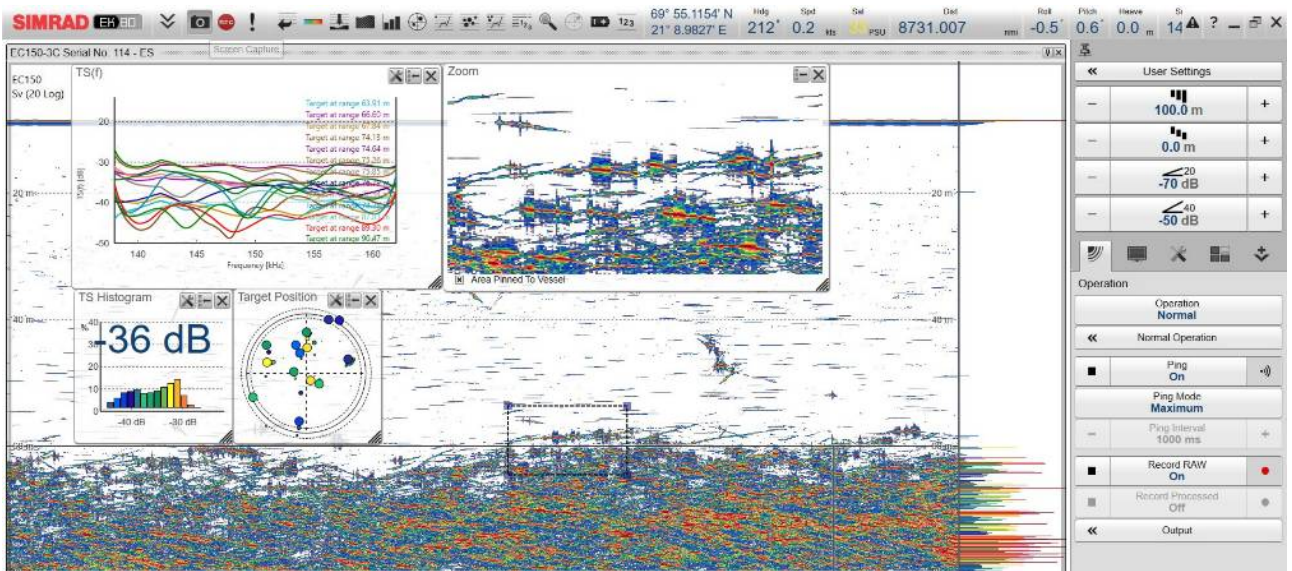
SIMRAD EK80 Screen Capture 123 69° 55.1154' N 21° 8.9827' E Hdg 212° Spd 0.2 kts Sal 35 PSU Dist 8731.007 nmi Roll -0.5° Pitch 0.6° Heave 0.0 m 14 ? _ ×

EC150-3C Serial No. 114 - ES

EC150
Sv (20 Log)

TS(f)

Target at range 63.91 m
Target at range 65.60 m
Target at range 67.84 m
Target at range 74.15 m
Target at range 74.64 m
Target at range 77.26 m
Target at range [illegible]
Target at range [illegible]
Target at range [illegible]
Target at range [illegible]
Target at range 89.30 m
Target at range 90.47 m

-20
-30
-40
-50
TS(f) [dB]
140 145 150 155 160
Frequency [kHz]

Zoom

Area Pinned To Vessel

20 m
20 m
40 m
40 m
60 m

TS Histogram
%
40
30
20
10
0
-36 dB
-40 dB -30 dB

Target Position

User Settings
100.0 m
0.0 m
20
-70 dB
40
-50 dB

Operation
Operation
Normal
Normal Operation
Ping
On
Ping Mode
Maximum
Ping Interval
1000 ms
Record RAW
On
Record Processed
Off
Output